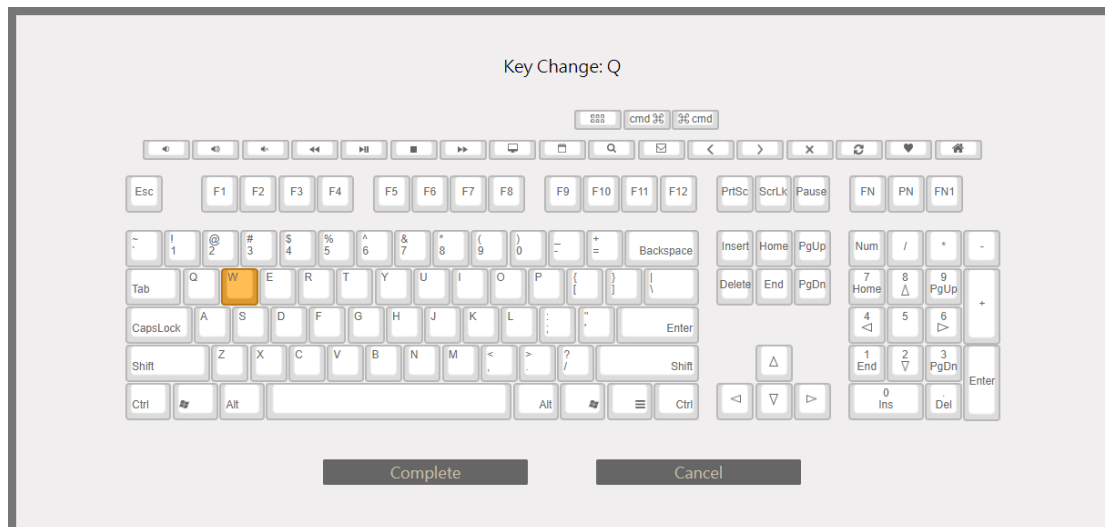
Key Change: Q

cmd ⌘ ⌘ cmd

Esc F1 F2 F3 F4 F5 F6 F7 F8 F9 F10 F11 F12 PrtSc ScrLk Pause FN PN FN1

~ ` ! 1 @ 2 # 3 $ 4 % 5 ^ 6 & 7 * 8 ( 9 ) 0 _ - + = Backspace Insert Home PgUp Num / * -

Tab Q W E R T Y U I O P { [ } ] | \ Delete End PgDn 7 Home 8 △ 9 PgUp +

CapsLock A S D F G H J K L : ; " ' Enter 4 ◁ 5 6 ▷

Shift Z X C V B N M < , > . ? / Shift △ 1 End 2 ▽ 3 PgDn Enter

Ctrl Alt Alt Ctrl ◁ ▽ ▷ 0 Ins . Del

Complete Cancel